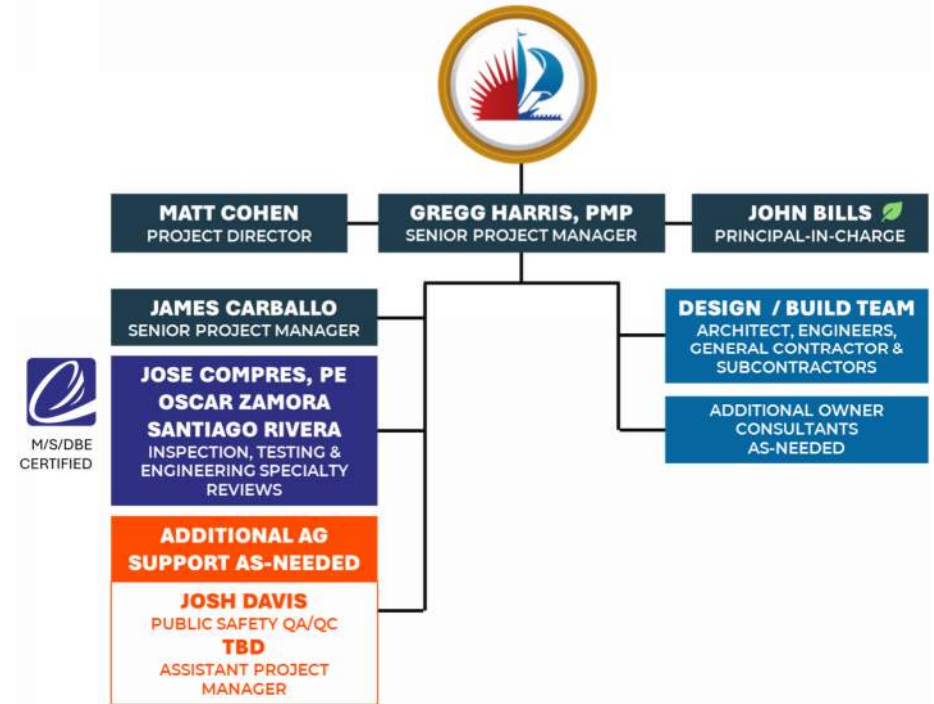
MATT COHEN
PROJECT DIRECTOR

GREGG HARRIS, PMP
SENIOR PROJECT MANAGER

JOHN BILLS
PRINCIPAL-IN-CHARGE

JAMES CARBALLO
SENIOR PROJECT MANAGER

M/S/DBE CERTIFIED

JOSE COMPRES, PE
OSCAR ZAMORA
SANTIAGO RIVERA
INSPECTION, TESTING & ENGINEERING SPECIALTY REVIEWS

ADDITIONAL AG SUPPORT AS-NEEDED

JOSH DAVIS
PUBLIC SAFETY QA/QC
TBD
ASSISTANT PROJECT MANAGER

DESIGN / BUILD TEAM
ARCHITECT, ENGINEERS, GENERAL CONTRACTOR & SUBCONTRACTORS

ADDITIONAL OWNER CONSULTANTS AS-NEEDED